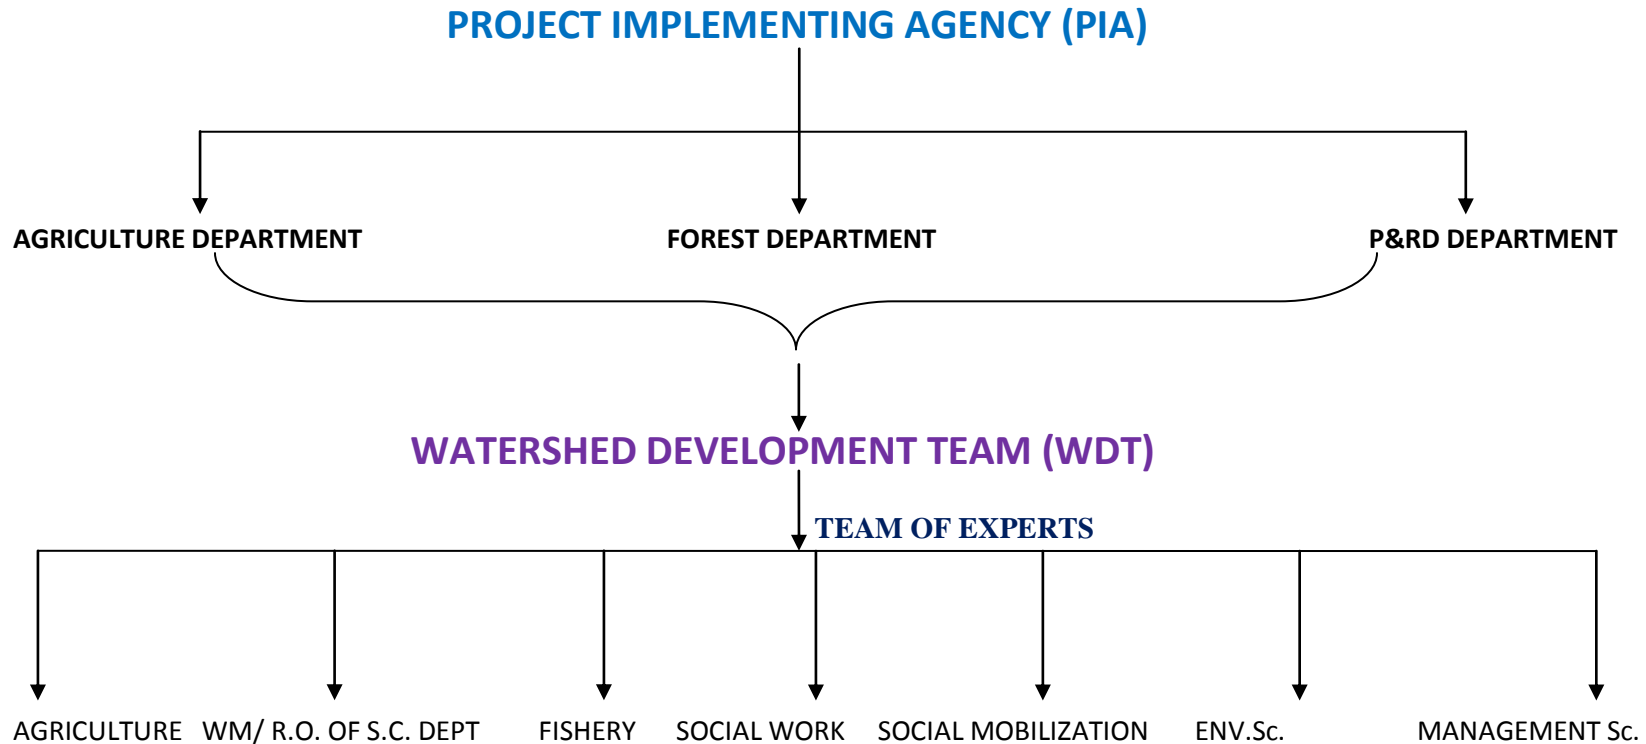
PROJECT IMPLEMENTING AGENCY (PIA)

AGRICULTURE DEPARTMENT

FOREST DEPARTMENT

P&RD DEPARTMENT

WATERSHED DEVELOPMENT TEAM (WDT)

TEAM OF EXPERTS

AGRICULTURE

WM/ R.O. OF S.C. DEPT

FISHERY

SOCIAL WORK

SOCIAL MOBILIZATION

ENV.Sc.

MANAGEMENT Sc.